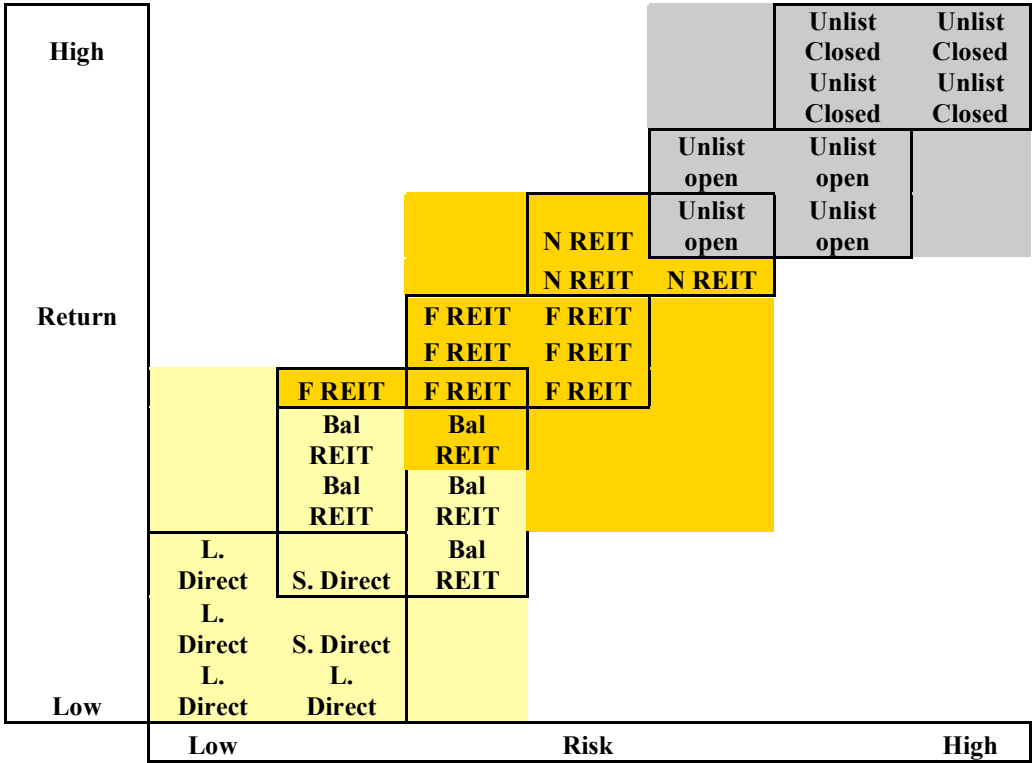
| | | | | | | |
|---|---|---|---|---|---|---|
| High | | | | | Unlist Closed Unlist Closed | Unlist Closed Unlist Closed |
| | | | | Unlist open | Unlist open | |
| | | | N REIT | Unlist open | Unlist open | |
| | | | N REIT | N REIT | | |
| Return | | | F REIT F REIT | F REIT F REIT | | |
| | | F REIT | F REIT | F REIT | | |
| | | Bal REIT | Bal REIT | | | |
| | | Bal REIT | Bal REIT | | | |
| | L. Direct | S. Direct | Bal REIT | | | |
| | L. Direct | S. Direct | | | | |
| Low | L. Direct | L. Direct | | | | |
| | Low | | | Risk | | High |